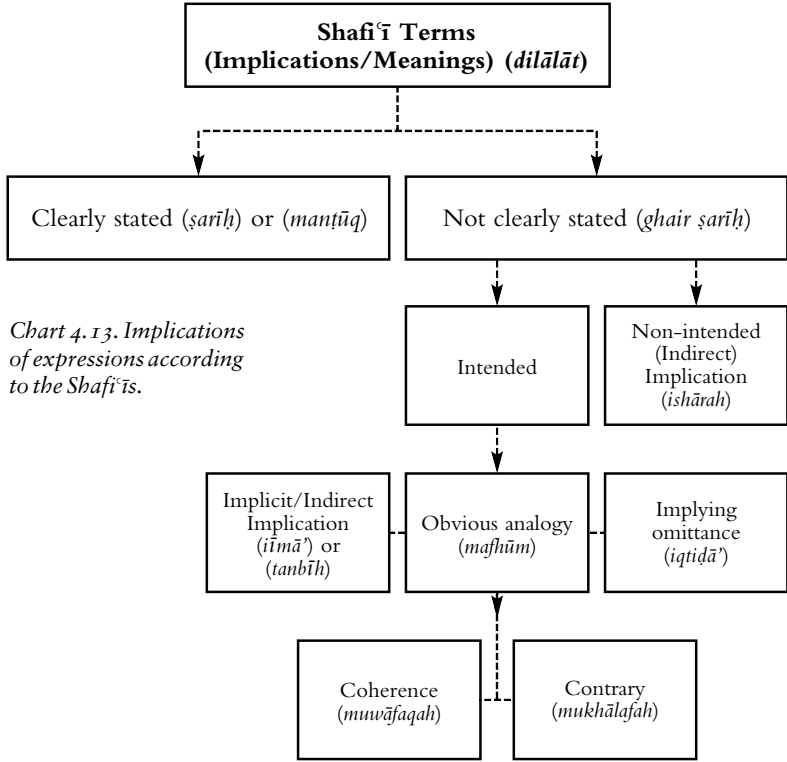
**Shafiʿī Terms (Implications/Meanings) (*dilālāt*)**

Clearly stated (*ṣarīḥ*) or (*manṭūq*)

Not clearly stated (*ghair ṣarīḥ*)

*Chart 4.13. Implications of expressions according to the Shafiʿīs.*

Intended

Non-intended (Indirect) Implication (*ishārah*)

Implicit/Indirect Implication (*iīmā'*) or (*tanbīh*)

Obvious analogy (*mafhūm*)

Implying omittance (*iqtiḍā'*)

Coherence (*muwāfaqah*)

Contrary (*mukhālafah*)